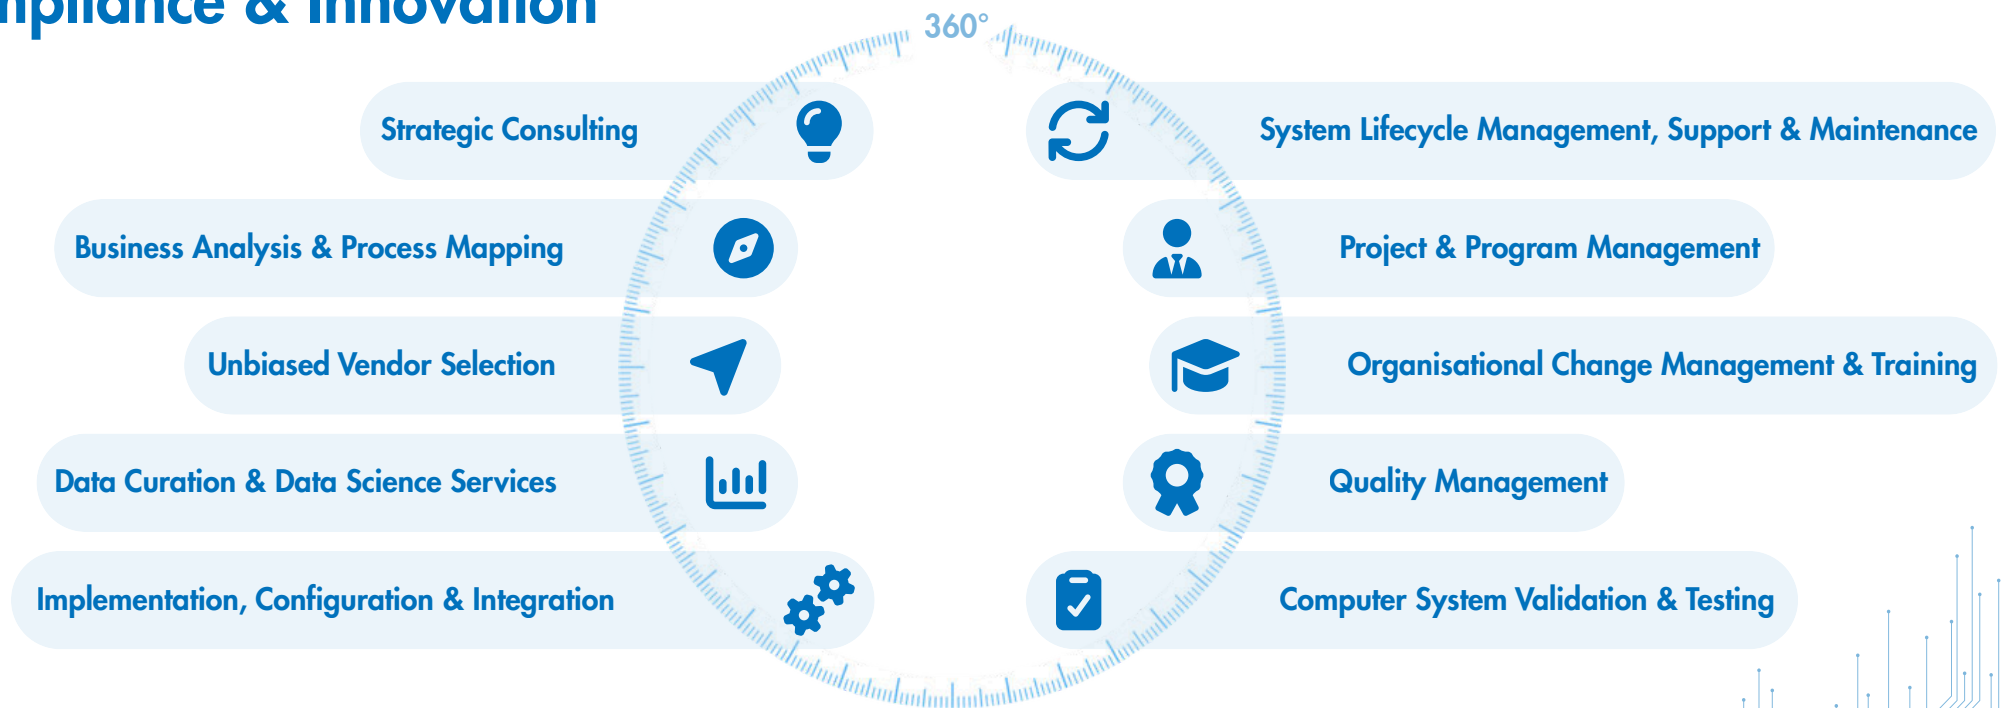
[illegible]pliance & Innovation

360°

Strategic Consulting

System Lifecycle Management, Support & Maintenance

Business Analysis & Process Mapping

Project & Program Management

Unbiased Vendor Selection

Organisational Change Management & Training

Data Curation & Data Science Services

Quality Management

Implementation, Configuration & Integration

Computer System Validation & Testing